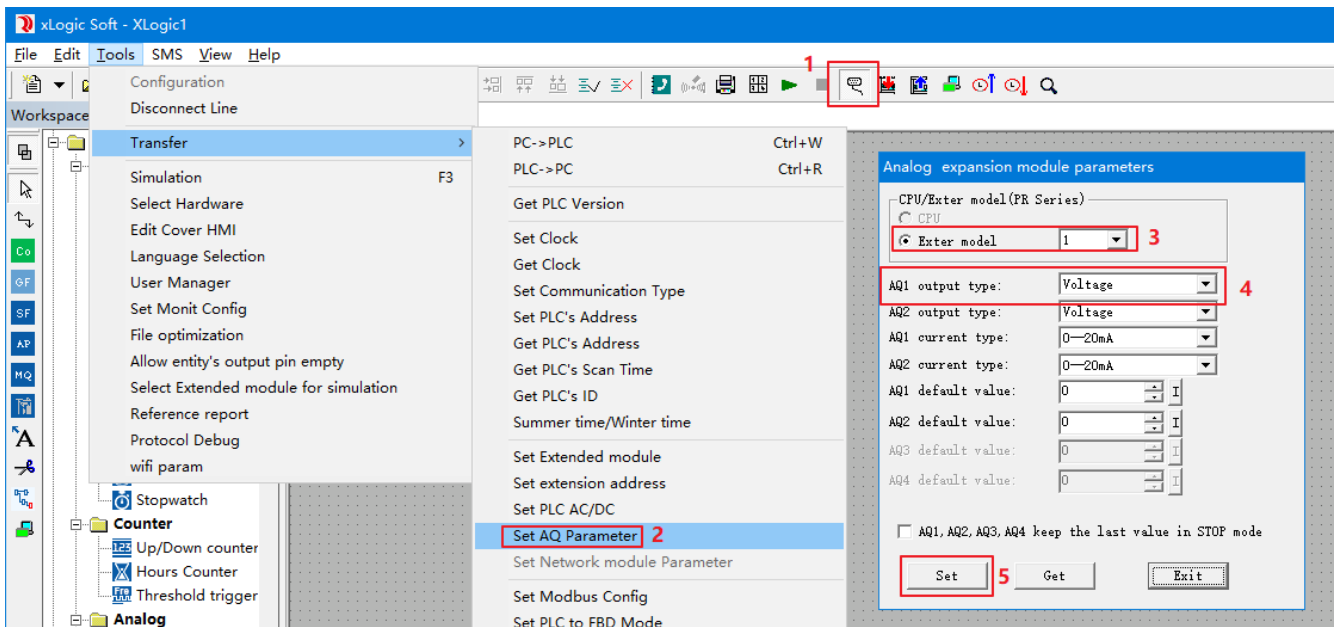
xLogic Soft - XLogic1

File Edit Tools SMS View Help

Workspace

Configuration
Disconnect Line
Transfer
Simulation F3
Select Hardware
Edit Cover HMI
Language Selection
User Manager
Set Monit Config
File optimization
Allow entity's output pin empty
Select Extended module for simulation
Reference report
Protocol Debug
wifi param

PC->PLC Ctrl+W
PLC->PC Ctrl+R
Get PLC Version
Set Clock
Get Clock
Set Communication Type
Set PLC's Address
Get PLC's Address
Get PLC's Scan Time
Get PLC's ID
Summer time/Winter time
Set Extended module
Set extension address
Set PLC AC/DC
Set AQ Parameter 2
Set Network module Parameter
Set Modbus Config
Set PLC to FBD Mode

Co
GF
SF
AP
MQ

Stopwatch
Counter
Up/Down counter
Hours Counter
Threshold trigger
Analog

1

Analog expansion module parameters
CPU/Exter model(PR Series)
CPU
Exter model 1 3
AQ1 output type: Voltage 4
AQ2 output type: Voltage
AQ1 current type: 0—20mA
AQ2 current type: 0—20mA
AQ1 default value: 0 I
AQ2 default value: 0 I
AQ3 default value: 0 I
AQ4 default value: 0 I
AQ1,AQ2,AQ3,AQ4 keep the last value in STOP mode
Set 5 Get Exit